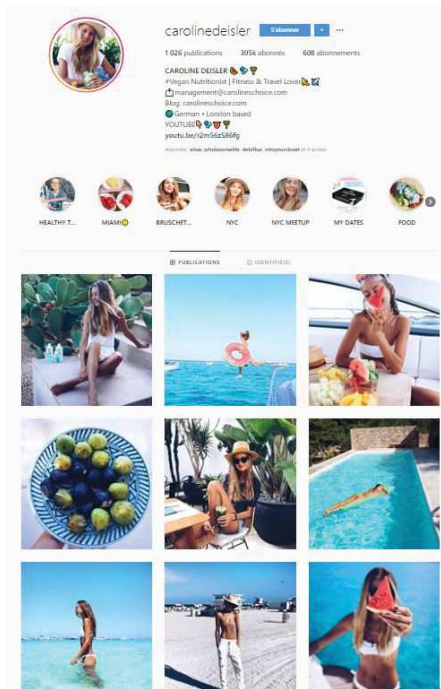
carolinedeisler S'abonner ▾ ···

1 026 publications 305k abonnés 608 abonnements

CAROLINE DEISLER 🍆🍓🍍
#Vegan Nutritionist | Fitness & Travel Lover 🍌✈️
📩management@carolineschoice.com
Blog: carolineschoice.com
🌍 German • London based
YOUTUBE🍆🍓🍍
youtu.be/r2m56z586fg

Abonnés : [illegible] et 4 autres

HEALTHY T... MIAMI😊 BRUSCHET... NYC NYC MEETUP MY DATES FOOD

PUBLICATIONS IDENTIFIÉ(E)